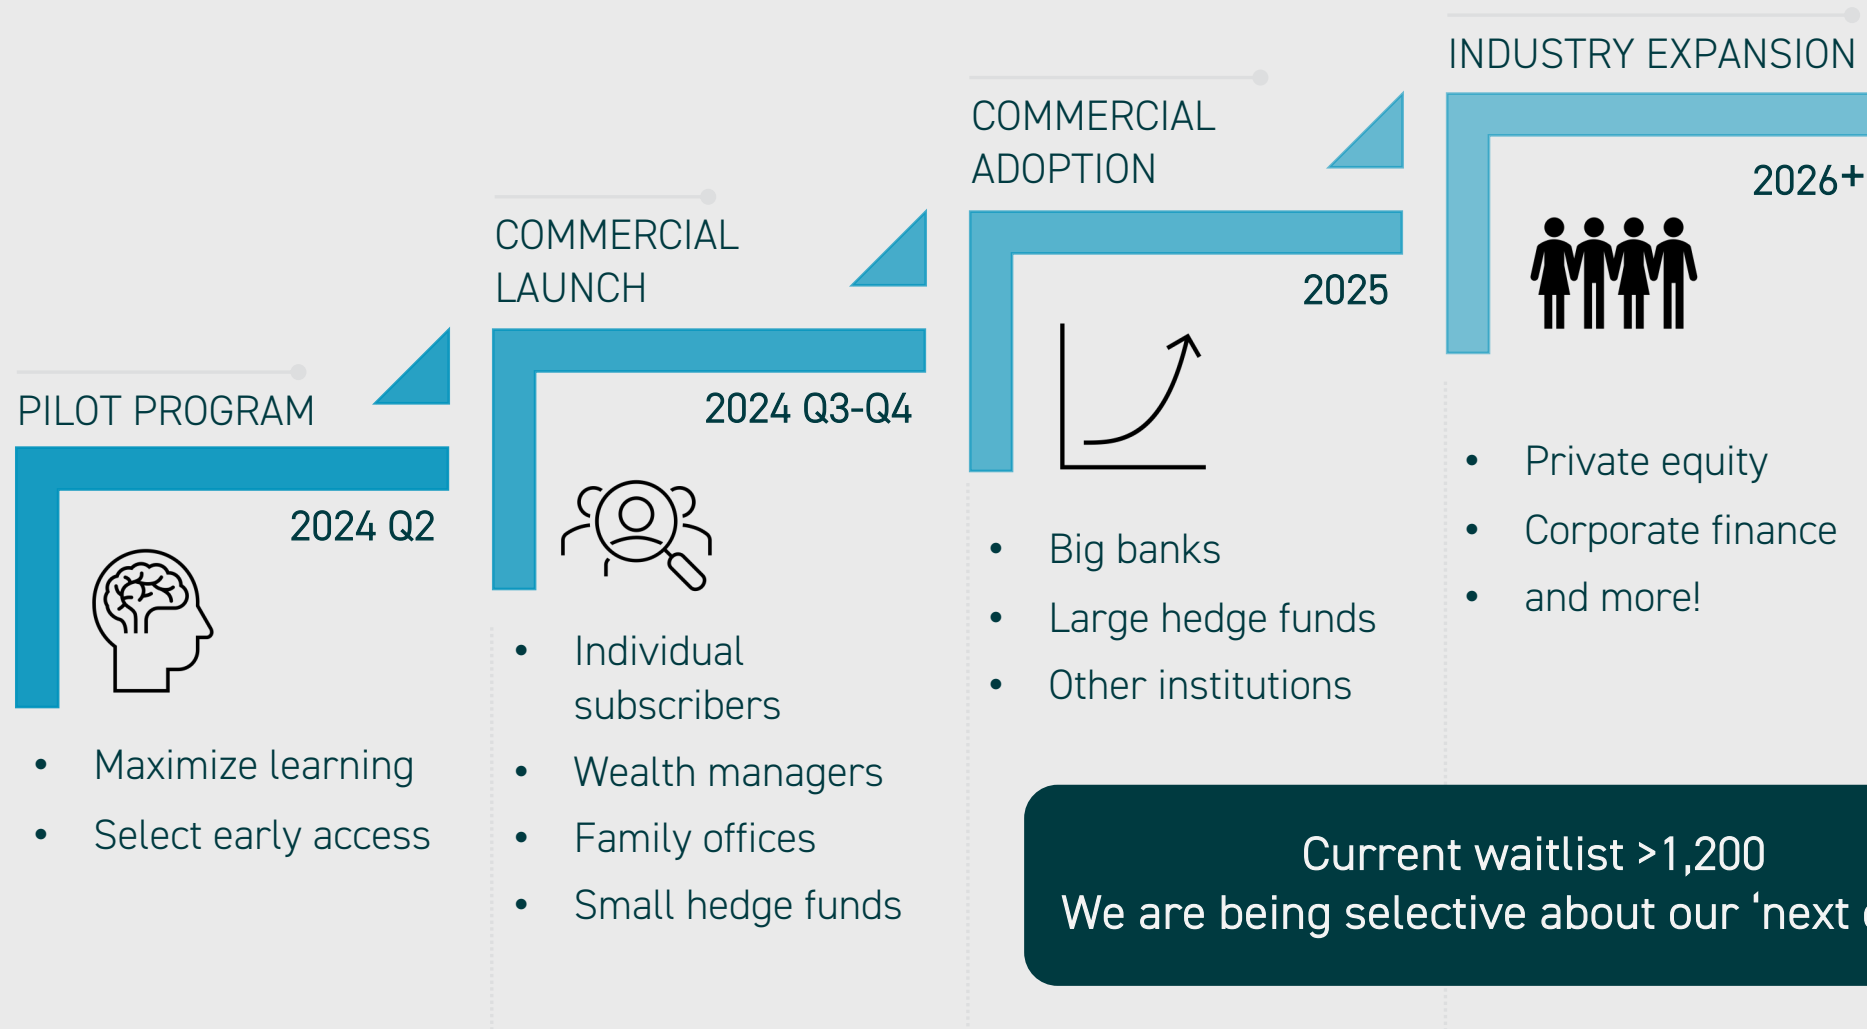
PILOT PROGRAM

2024 Q2

• Maximize learning
• Select early access

COMMERCIAL LAUNCH

2024 Q3-Q4

• Individual subscribers
• Wealth managers
• Family offices
• Small hedge funds

COMMERCIAL ADOPTION

2025

• Big banks
• Large hedge funds
• Other institutions

INDUSTRY EXPANSION

2026+

• Private equity
• Corporate finance
• and more!

Current waitlist >1,200
We are being selective about our ‘next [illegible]